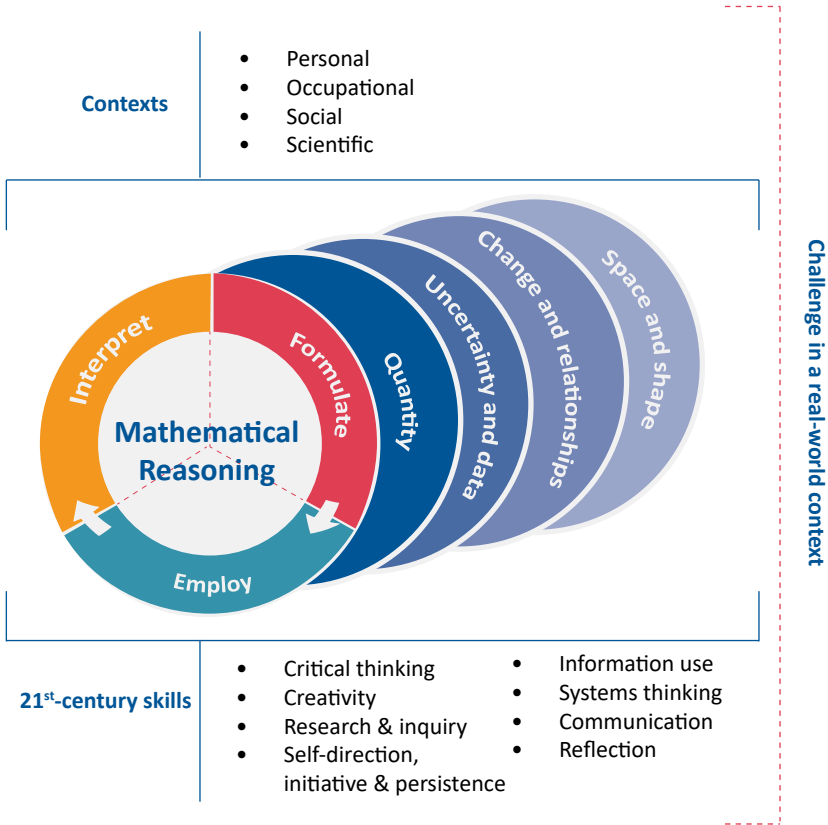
Contexts

- Personal
- Occupational
- Social
- Scientific

Interpret

Formulate

Mathematical Reasoning

Employ

Quantity

Uncertainty and data

Change and relationships

Space and shape

Challenge in a real-world context

21$^{st}$-century skills

- Critical thinking
- Creativity
- Research & inquiry
- Self-direction, initiative & persistence

- Information use
- Systems thinking
- Communication
- Reflection